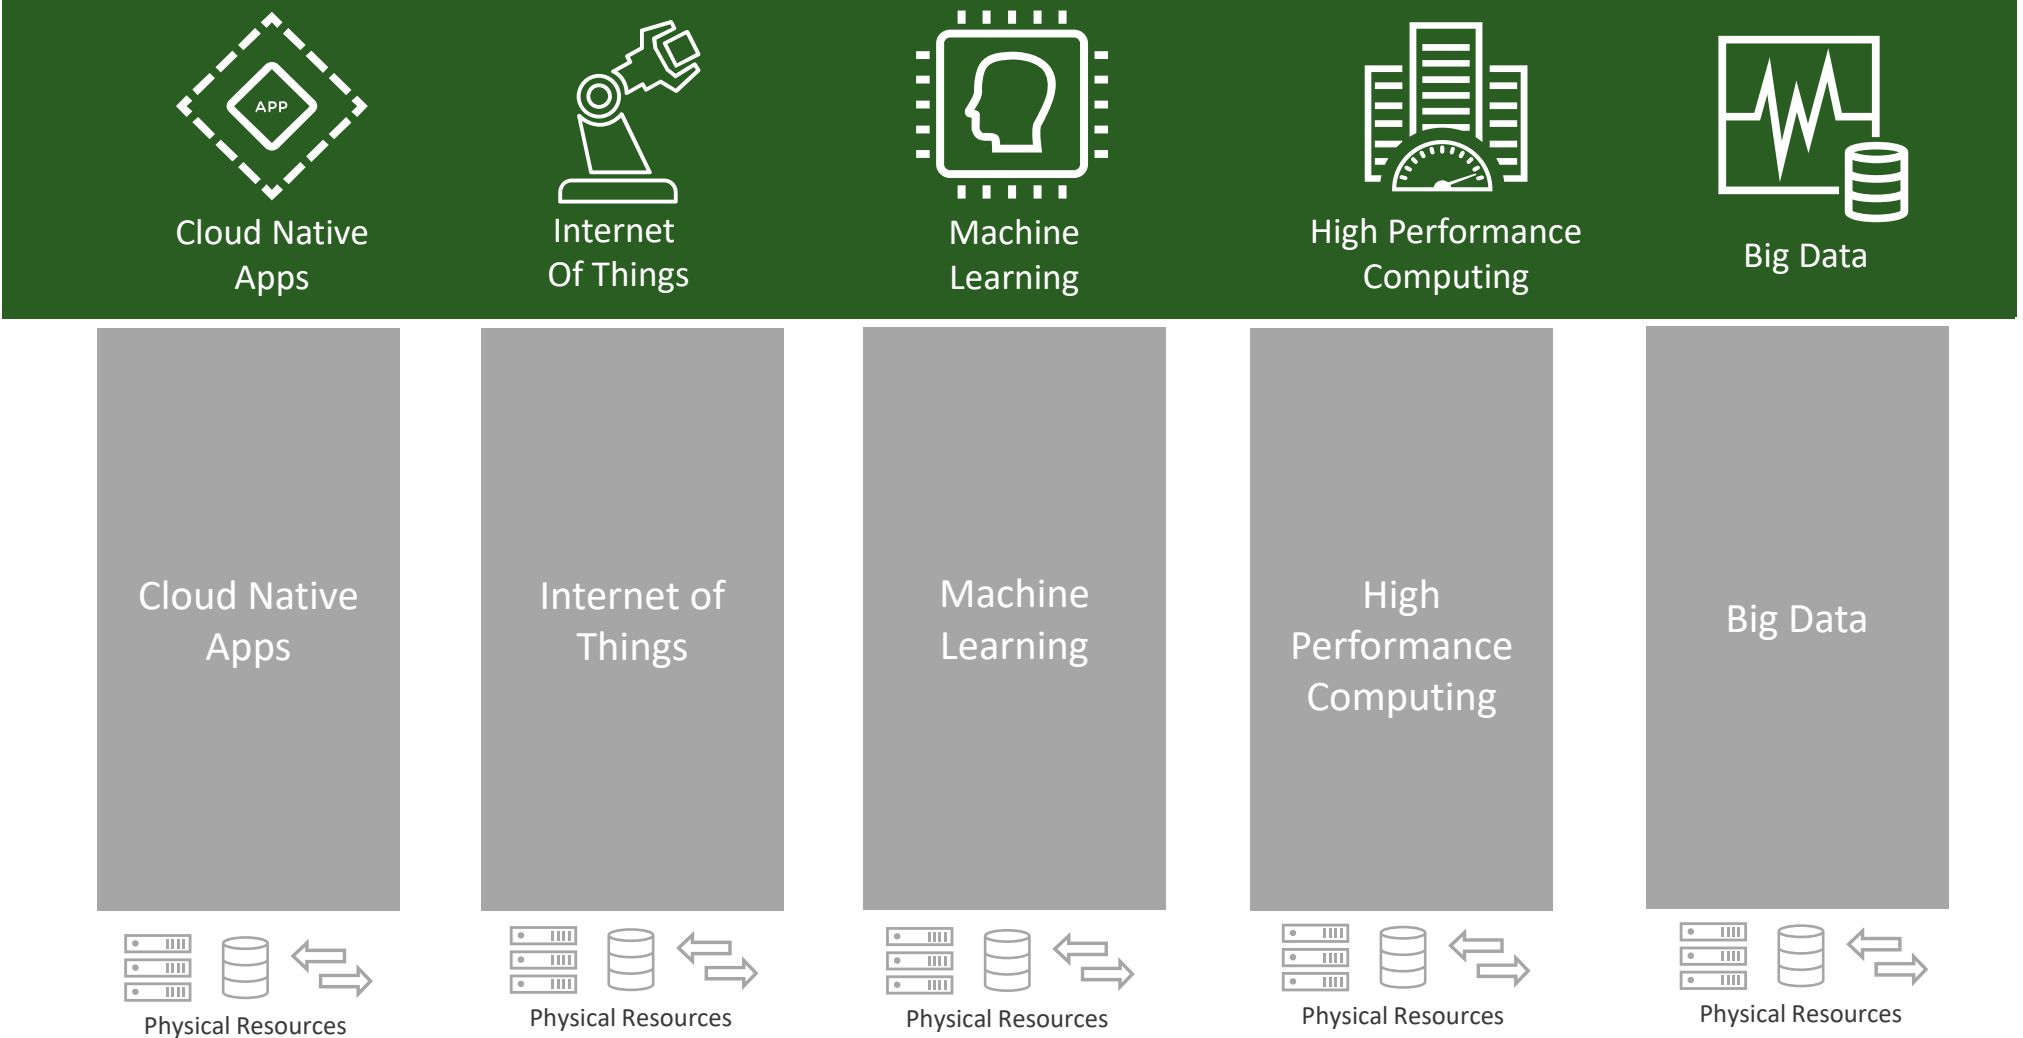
APP

Cloud Native Apps

Internet Of Things

Machine Learning

High Performance Computing

Big Data

Cloud Native Apps

Internet of Things

Machine Learning

High Performance Computing

Big Data

Physical Resources

Physical Resources

Physical Resources

Physical Resources

Physical Resources